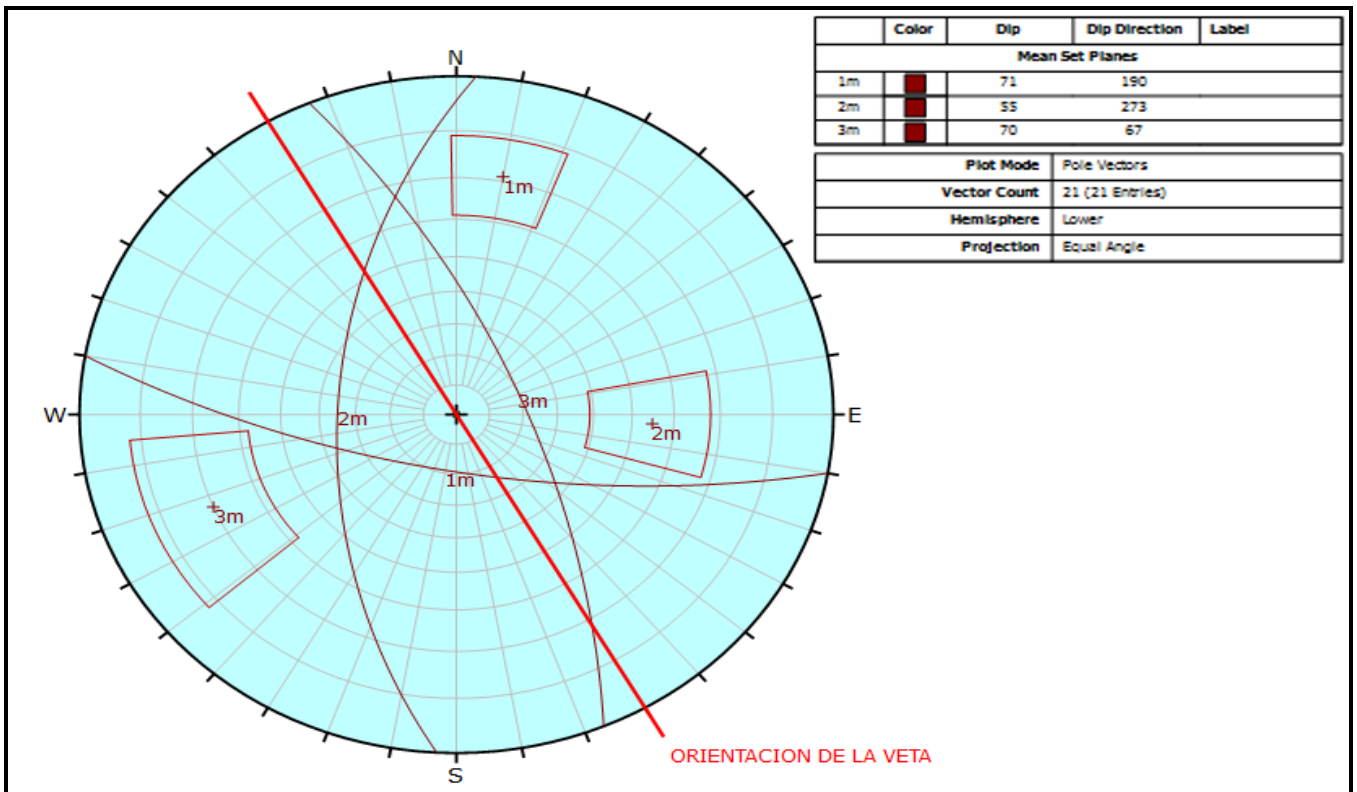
N
W
E
S
1m
2m
3m
2m
3m
1m
2m
3m
ORIENTACION DE LA VETA

| | Color | Dip | Dip Direction | Label |
|---|---|---|---|---|
| Mean Set Planes | | | | |
| 1m | | 71 | 190 | |
| 2m | | 55 | 273 | |
| 3m | | 70 | 67 | |

| | |
|---|---|
| Plot Mode | Pole Vectors |
| Vector Count | 21 (21 Entries) |
| Hemisphere | Lower |
| Projection | Equal Angle |